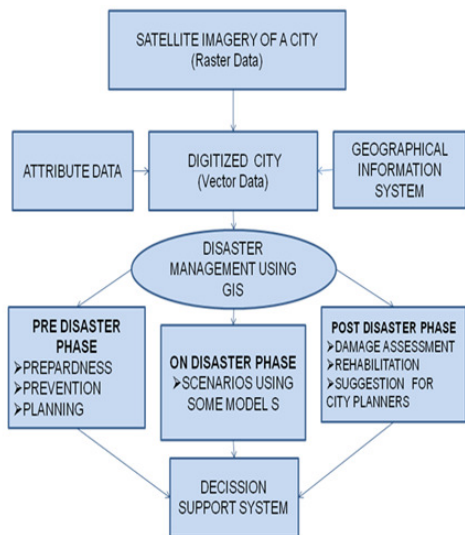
SATELLITE IMAGERY OF A CITY
(Raster Data)

ATTRIBUTE DATA

DIGITIZED CITY
(Vector Data)

GEOGRAPHICAL INFORMATION SYSTEM

DISASTER MANAGEMENT USING GIS

PRE DISASTER PHASE
➢PREPARDNESS
➢PREVENTION
➢PLANNING

ON DISASTER PHASE
➢SCENARIOS USING SOME MODEL S

POST DISASTER PHASE
➢DAMAGE ASSESSMENT
➢REHABILITATION
➢SUGGESTION FOR CITY PLANNERS

DECISSION SUPPORT SYSTEM